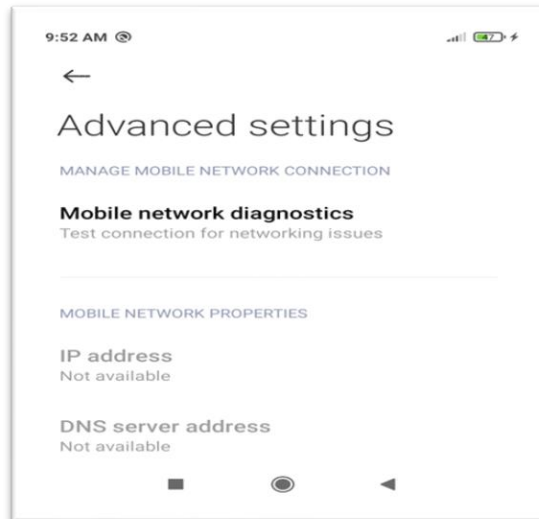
9:52 AM

←

Advanced settings

MANAGE MOBILE NETWORK CONNECTION

Mobile network diagnostics
Test connection for networking issues

MOBILE NETWORK PROPERTIES

IP address
Not available

DNS server address
Not available